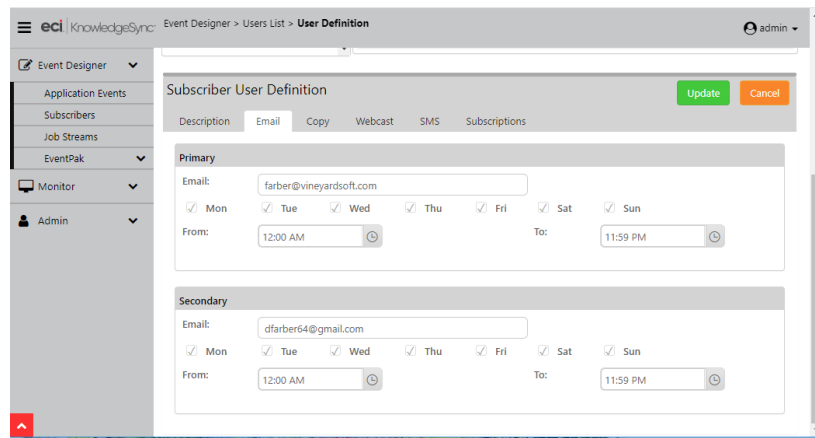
eci KnowledgeSync Event Designer > Users List > **User Definition**

admin

Event Designer

Application Events

Subscribers

Job Streams

EventPak

Monitor

Admin

Subscriber User Definition

Update

Cancel

Description Email Copy Webcast SMS Subscriptions

**Primary**

Email: farber@vineyardsoft.com

Mon Tue Wed Thu Fri Sat Sun

From: 12:00 AM To: 11:59 PM

**Secondary**

Email: dfarber64@gmail.com

Mon Tue Wed Thu Fri Sat Sun

From: 12:00 AM To: 11:59 PM